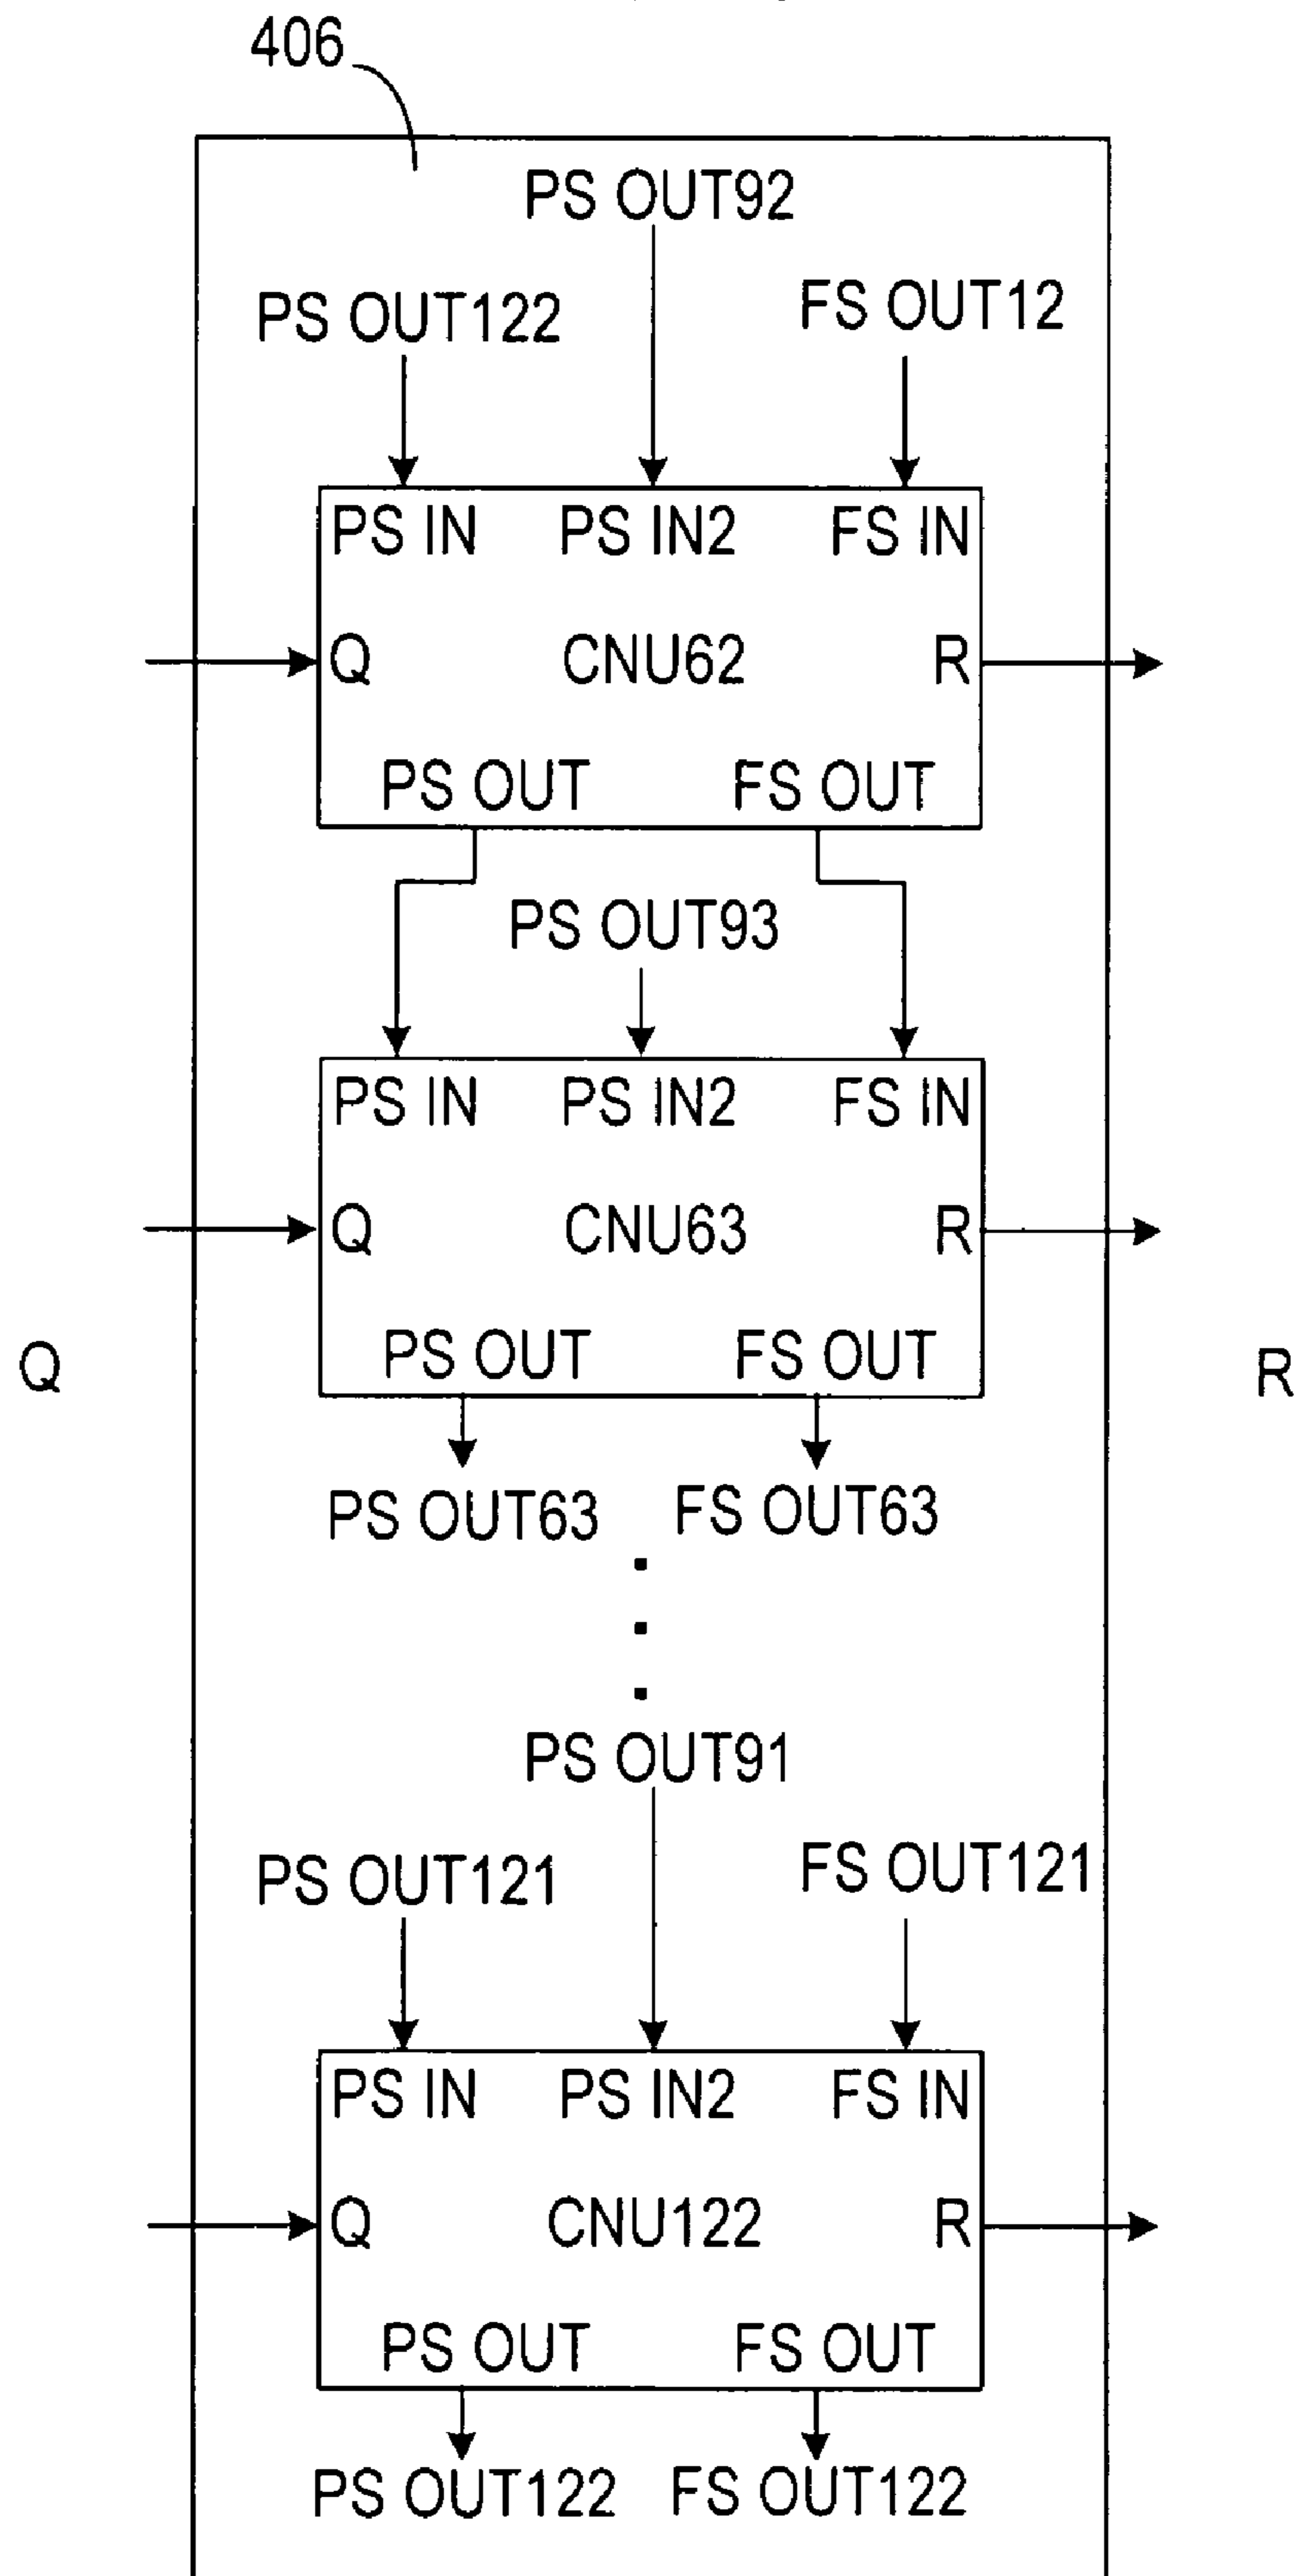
406

PS OUT92

PS OUT122

FS OUT12

PS IN PS IN2 FS IN

Q CNU62 R

PS OUT FS OUT

PS OUT93

PS IN PS IN2 FS IN

Q CNU63 R

PS OUT FS OUT

Q

R

PS OUT63 FS OUT63

PS OUT91

PS OUT121

FS OUT121

PS IN PS IN2 FS IN

Q CNU122 R

PS OUT FS OUT

PS OUT122 FS OUT122